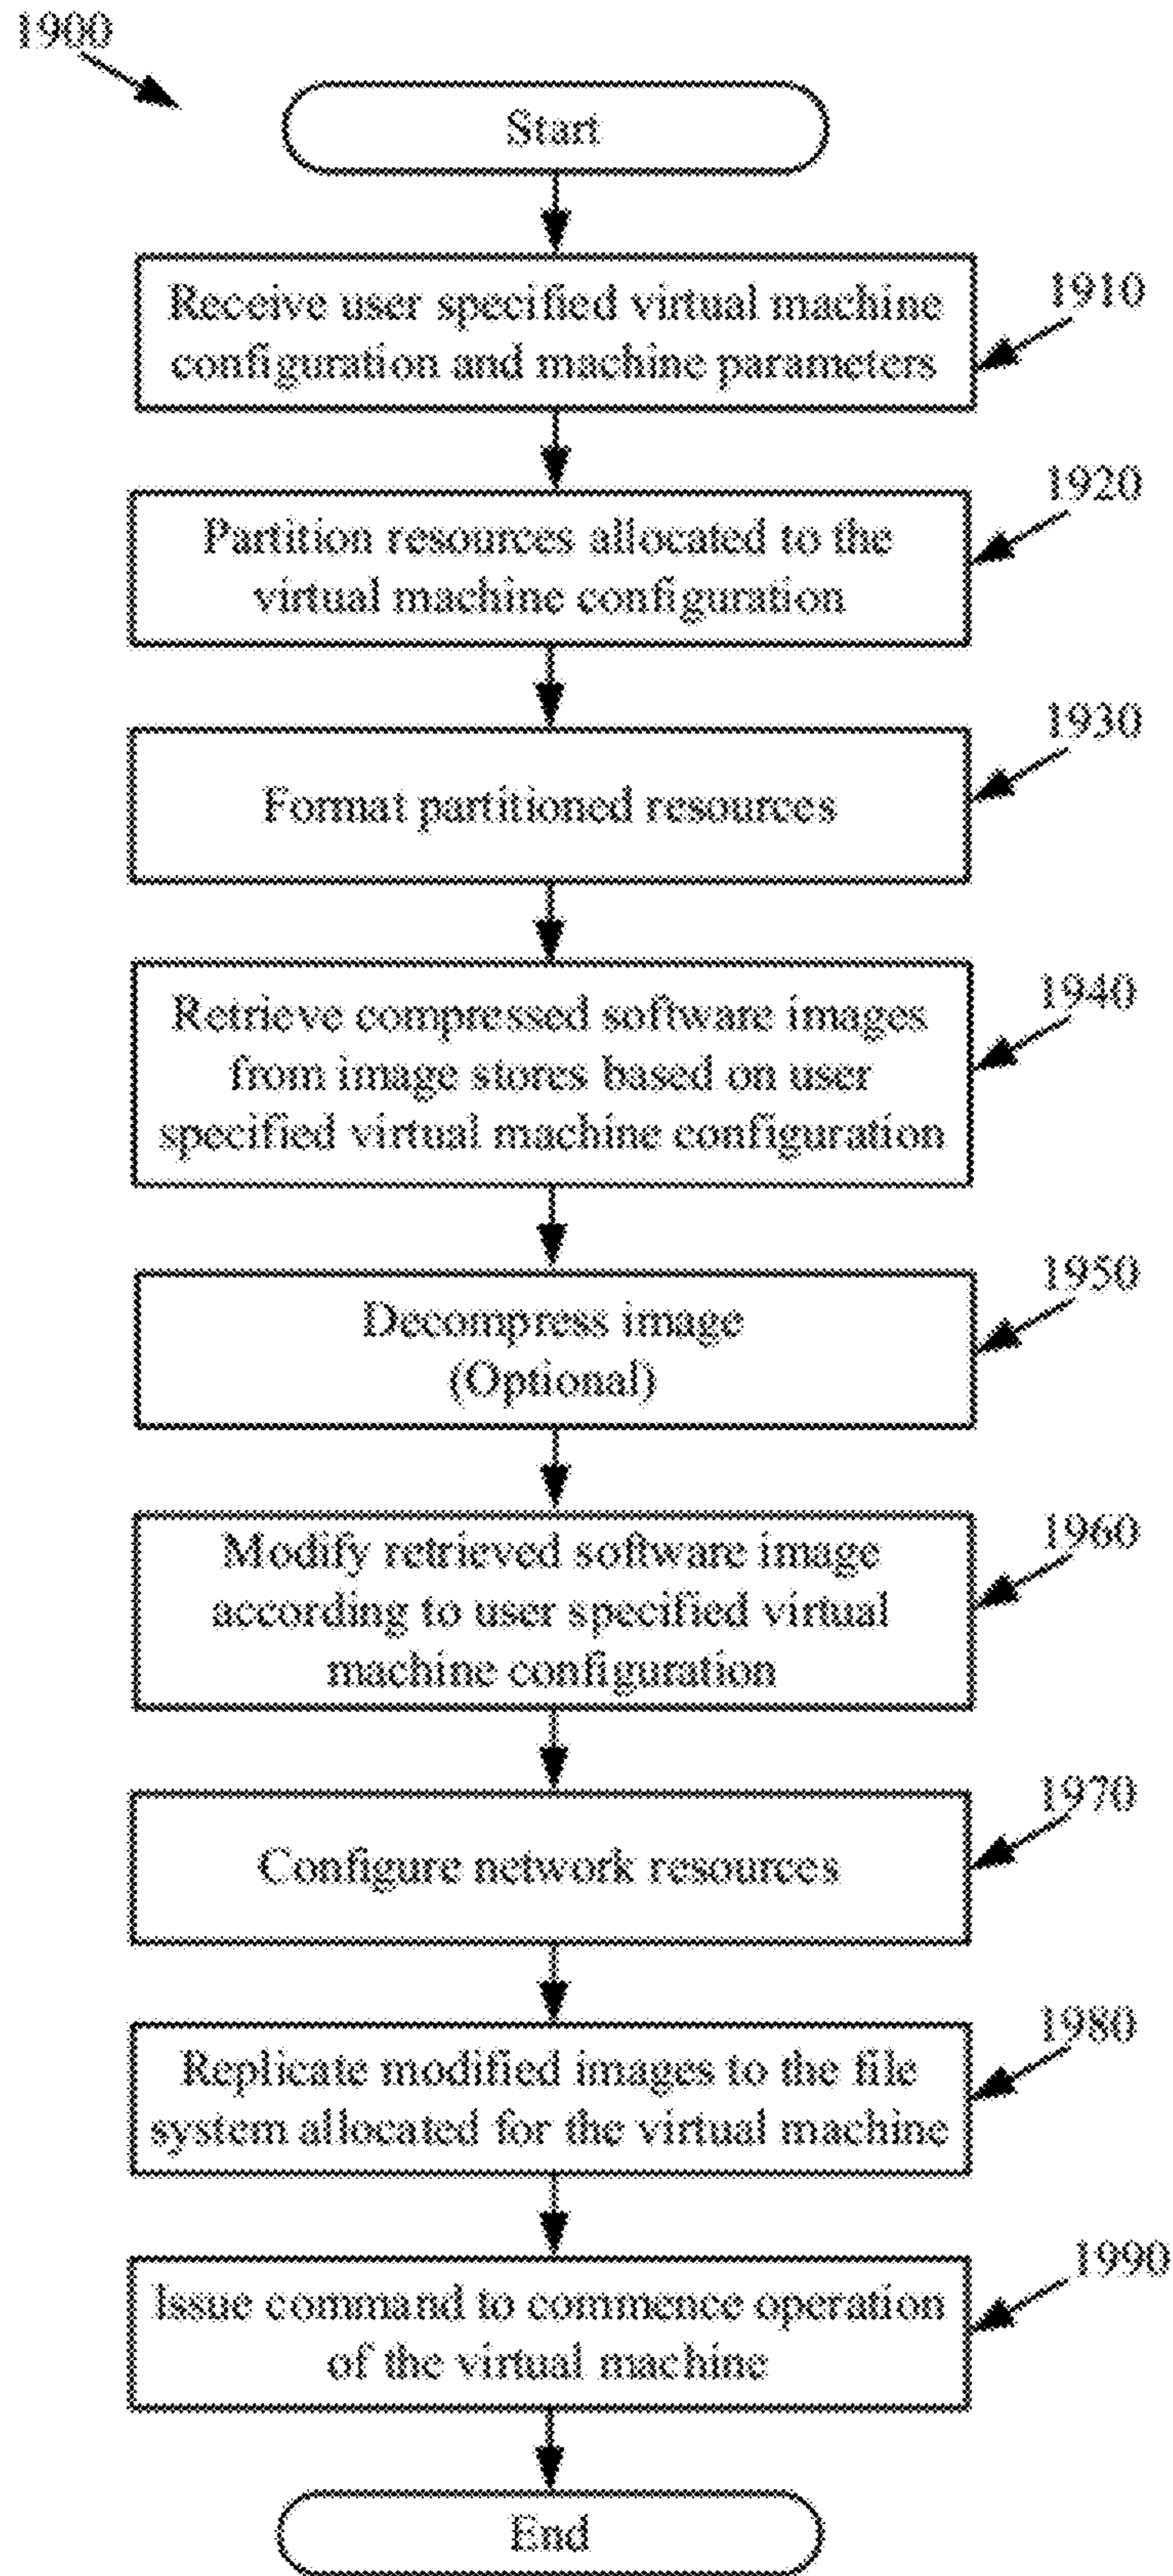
1900

Start

Receive user specified virtual machine configuration and machine parameters

1910

Partition resources allocated to the virtual machine configuration

1920

Format partitioned resources

1930

Retrieve compressed software images from image stores based on user specified virtual machine configuration

1940

Decompress image (Optional)

1950

Modify retrieved software image according to user specified virtual machine configuration

1960

Configure network resources

1970

Replicate modified images to the file system allocated for the virtual machine

1980

Issue command to commence operation of the virtual machine

1990

End